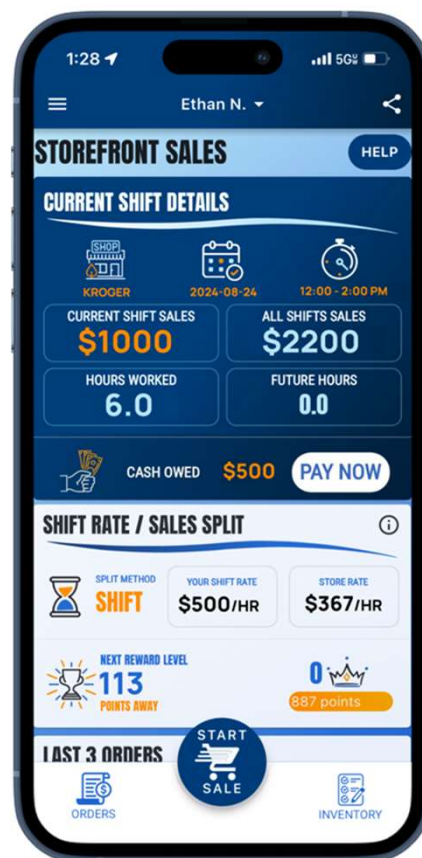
1:28
5G

Ethan N.

STOREFRONT SALES
HELP

CURRENT SHIFT DETAILS

SHOP
KROGER
2024-08-24
12:00 - 2:00 PM

CURRENT SHIFT SALES
$1000
ALL SHIFTS SALES
$2200

HOURS WORKED
6.0
FUTURE HOURS
0.0

CASH OWED $500 PAY NOW

SHIFT RATE / SALES SPLIT

SPLIT METHOD
SHIFT
YOUR SHIFT RATE
$500/HR
STORE RATE
$367/HR

NEXT REWARD LEVEL
113
POINTS AWAY
0
887 points

LAST 3 ORDERS

START
SALE

ORDERS
INVENTORY